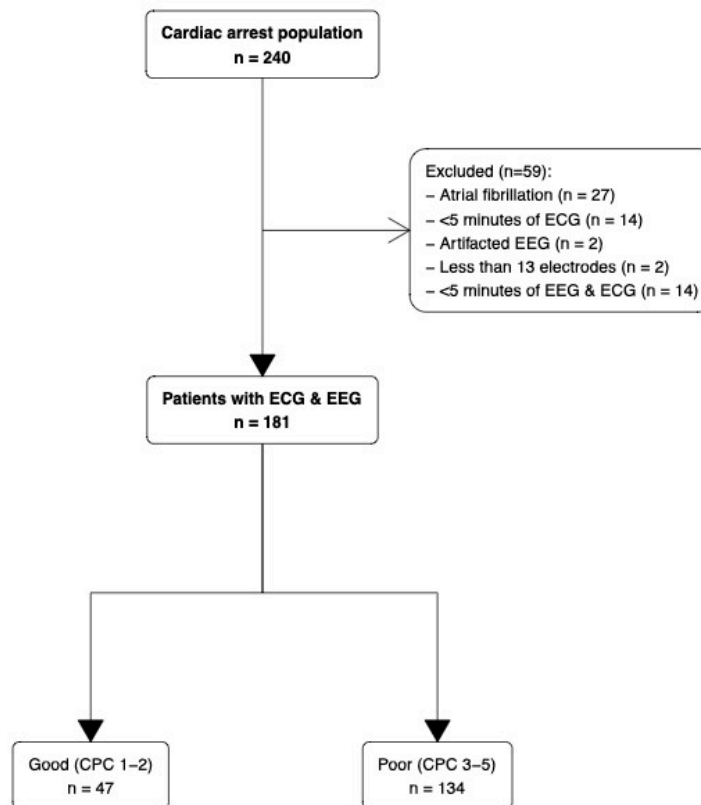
Cardiac arrest population
n = 240

Excluded (n=59):
– Atrial fibrillation (n = 27)
– <5 minutes of ECG (n = 14)
– Artifacted EEG (n = 2)
– Less than 13 electrodes (n = 2)
– <5 minutes of EEG & ECG (n = 14)

Patients with ECG & EEG
n = 181

Good (CPC 1–2)
n = 47

Poor (CPC 3–5)
n = 134